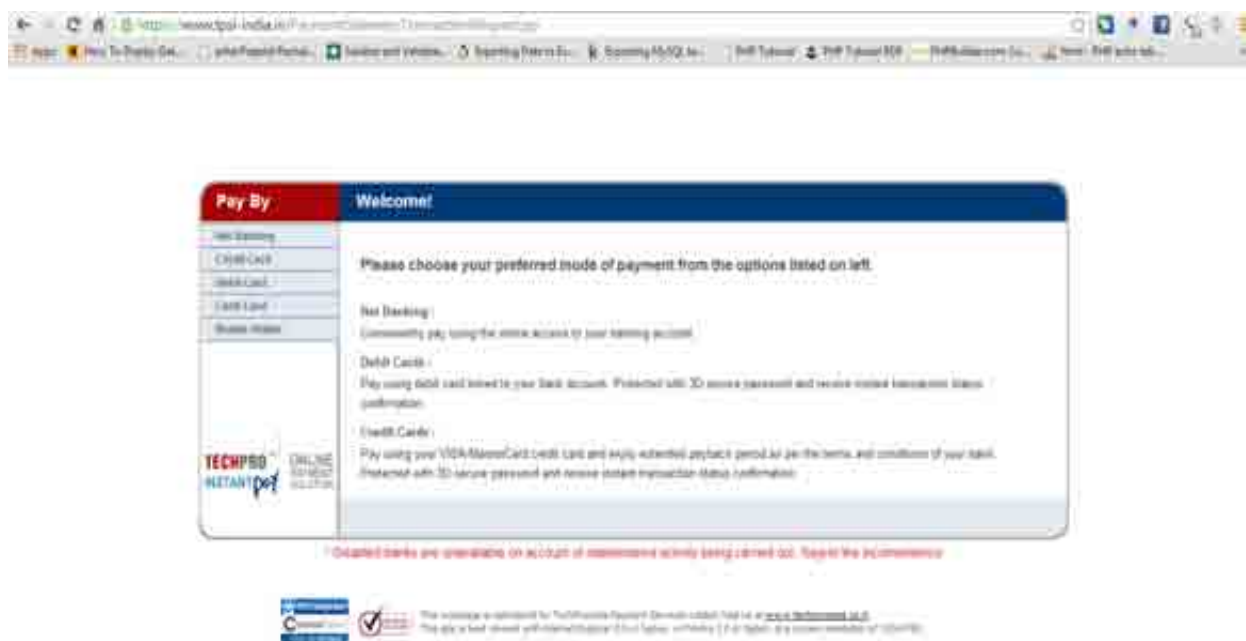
https://www.tpsl-india.in/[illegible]

Apps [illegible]

Pay By

Welcome!

Net Banking

Credit Card

Debit Card

Cash Card

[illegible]

Please choose your preferred mode of payment from the options listed on left.

Net Banking :
Conveniently pay using the online access to your banking account.

Debit Cards :
Pay using debit card linked to your bank account. Protected with 3D secure password and receive instant transaction status confirmation.

Credit Cards :
Pay using your VISA/MasterCard credit card and enjoy extended payback period as per the terms and conditions of your bank. Protected with 3D secure password and receive instant transaction status confirmation.

TECHPROCESS INSTANT pay ONLINE PAYMENT SOLUTION

* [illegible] banks are unavailable on account of maintenance activity being carried out. Regret the inconvenience.

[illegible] www.techprocess.co.in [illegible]